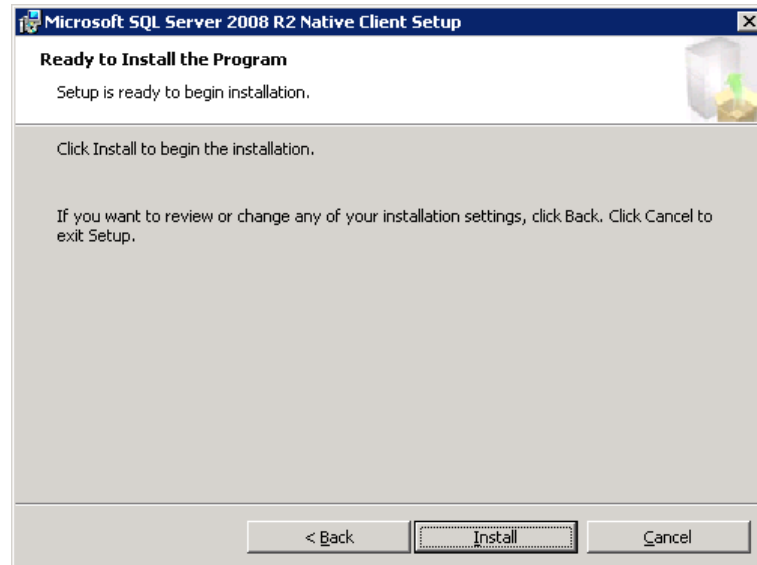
Microsoft SQL Server 2008 R2 Native Client Setup

Ready to Install the Program

Setup is ready to begin installation.

Click Install to begin the installation.

If you want to review or change any of your installation settings, click Back. Click Cancel to exit Setup.

< Back

Install

Cancel